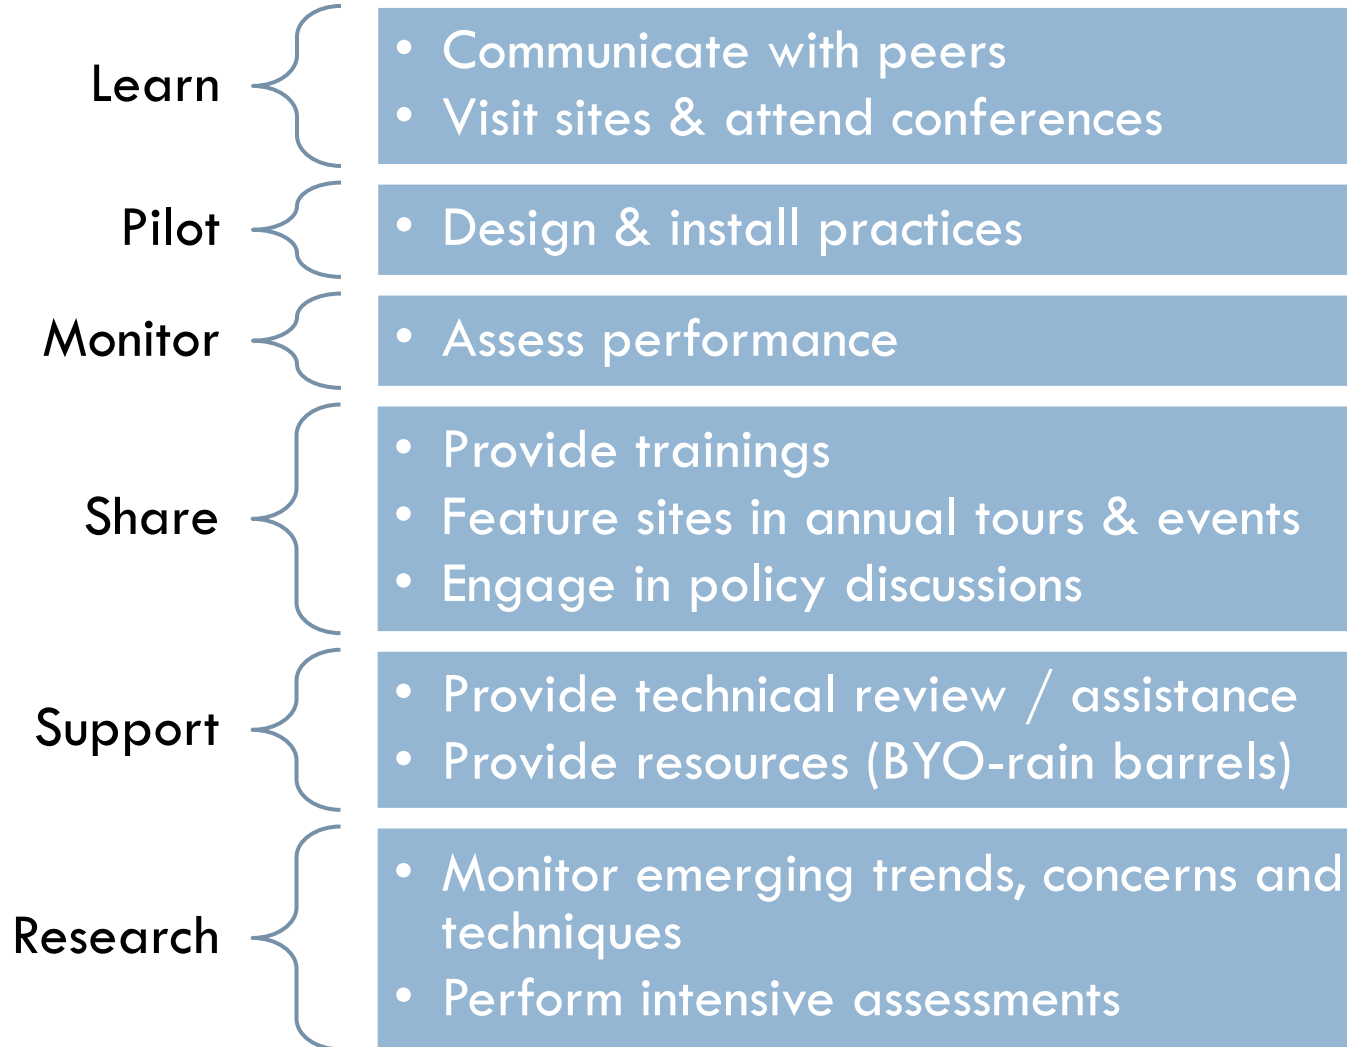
Learn

- Communicate with peers
- Visit sites & attend conferences

Pilot

- Design & install practices

Monitor

- Assess performance

Share

- Provide trainings
- Feature sites in annual tours & events
- Engage in policy discussions

Support

- Provide technical review / assistance
- Provide resources (BYO-rain barrels)

Research

- Monitor emerging trends, concerns and techniques
- Perform intensive assessments